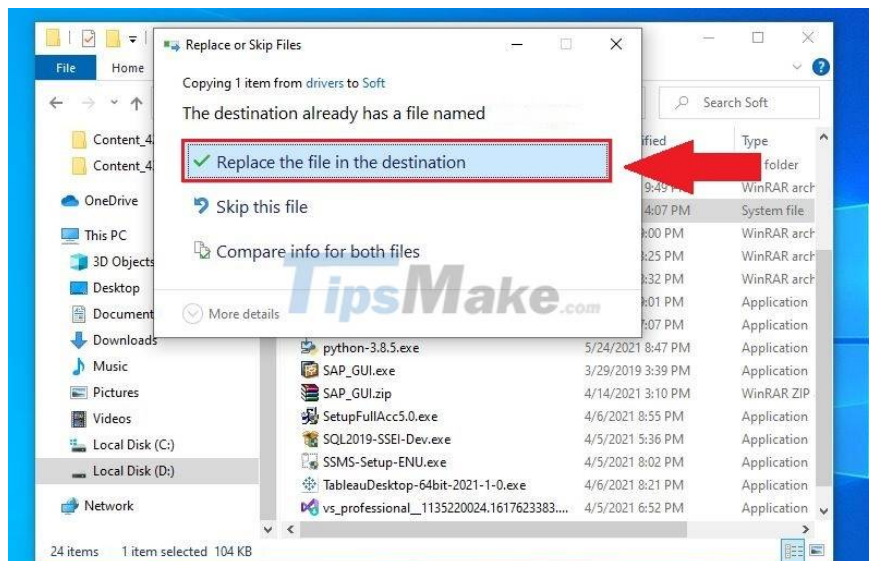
File Home

Replace or Skip Files

Copying 1 item from drivers to Soft

The destination already has a file named

Replace the file in the destination

Skip this file

Compare info for both files

More details

Search Soft

Content_4
Content_4
OneDrive
This PC
3D Objects
Desktop
Documents
Downloads
Music
Pictures
Videos
Local Disk (C:)
Local Disk (D:)
Network

ified | Type
 | folder
9:49 PM | WinRAR arch
4:07 PM | System file
:00 PM | WinRAR arch
:25 PM | WinRAR arch
:32 PM | WinRAR arch
:01 PM | Application
:07 PM | Application
python-3.8.5.exe | 5/24/2021 8:47 PM | Application
SAP_GUI.exe | 3/29/2019 3:39 PM | Application
SAP_GUI.zip | 4/14/2021 3:10 PM | WinRAR ZIP
SetupFullAcc5.0.exe | 4/6/2021 8:55 PM | Application
SQL2019-SSEI-Dev.exe | 4/5/2021 5:36 PM | Application
SSMS-Setup-ENU.exe | 4/5/2021 8:02 PM | Application
TableauDesktop-64bit-2021-1-0.exe | 4/6/2021 8:21 PM | Application
vs_professional__1135220024.1617623383.... | 4/5/2021 6:52 PM | Application

24 items 1 item selected 104 KB

TipsMake.com